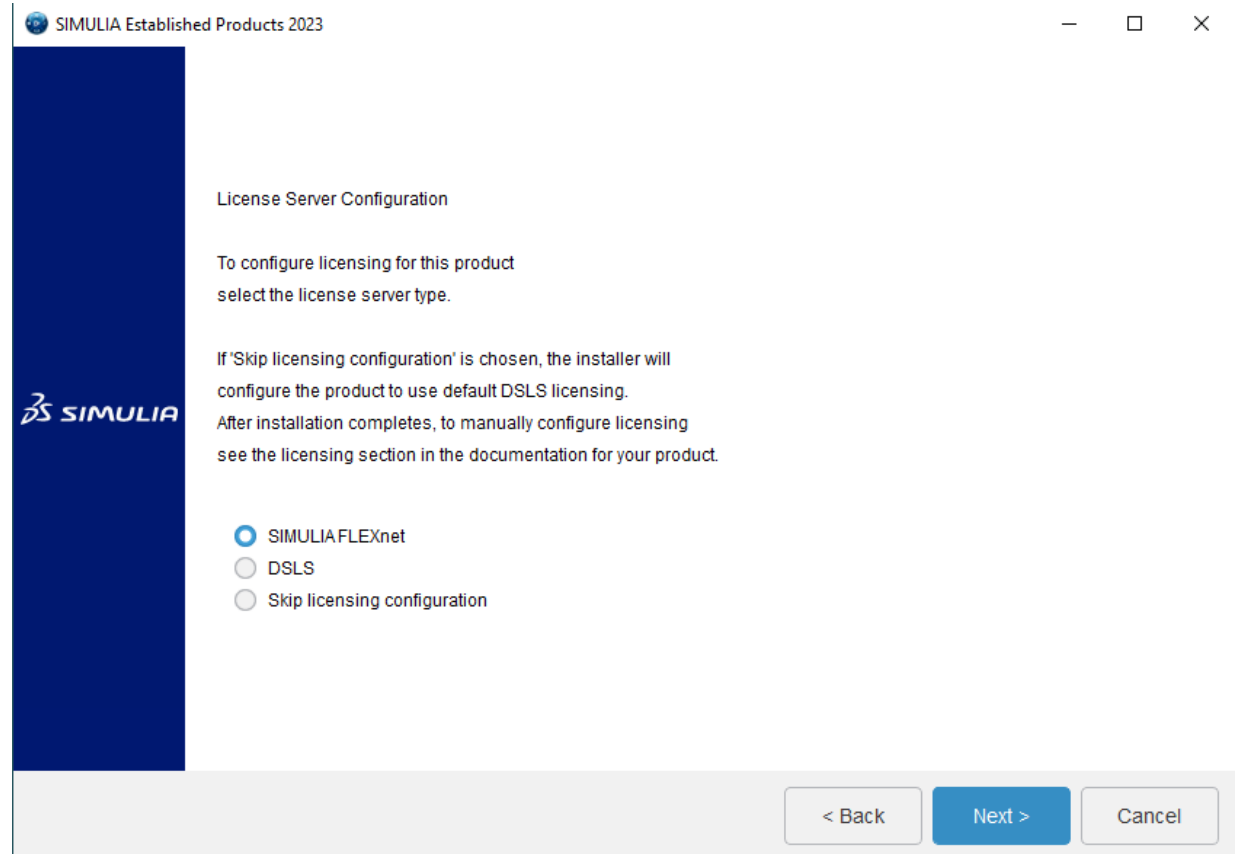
SIMULIA Established Products 2023

3DS SIMULIA

License Server Configuration

To configure licensing for this product select the license server type.

If 'Skip licensing configuration' is chosen, the installer will configure the product to use default DSLS licensing. After installation completes, to manually configure licensing see the licensing section in the documentation for your product.

SIMULIA FLEXnet
DSLS
Skip licensing configuration

< Back
Next >
Cancel